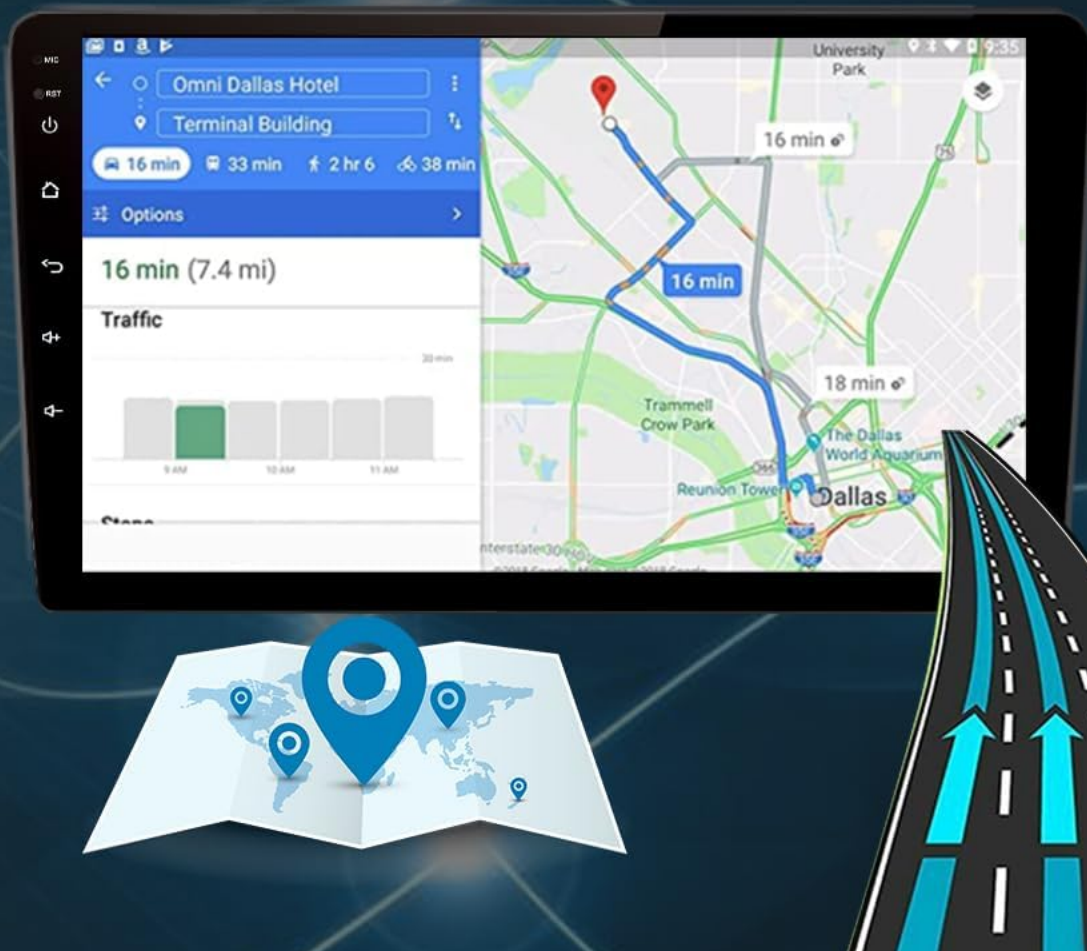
MIC
RST

Omni Dallas Hotel
Terminal Building
16 min
33 min
2 hr 6
38 min
Options

16 min (7.4 mi)

Traffic

20 min

9 AM
10 AM
11 AM

Stops

University Park
9:35
16 min
16 min
18 min
Trammell Crow Park
The Dallas World Aquarium
Reunion Tower
Dallas
Interstate 30